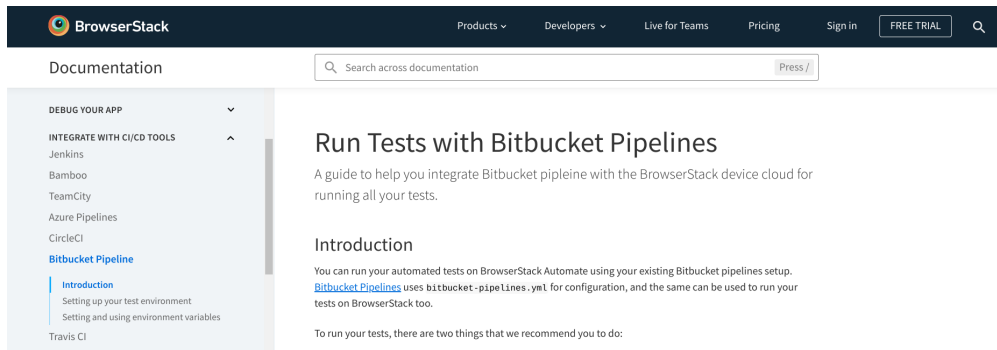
BrowserStack

Products

Developers

Live for Teams

Pricing

Sign in

FREE TRIAL

Documentation

Search across documentation

Press /

DEBUG YOUR APP

INTEGRATE WITH CI/CD TOOLS

Jenkins

Bamboo

TeamCity

Azure Pipelines

CircleCI

Bitbucket Pipeline

Introduction

Setting up your test environment

Setting and using environment variables

Travis CI

Run Tests with Bitbucket Pipelines

A guide to help you integrate Bitbucket pipleine with the BrowserStack device cloud for running all your tests.

Introduction

You can run your automated tests on BrowserStack Automate using your existing Bitbucket pipelines setup. Bitbucket Pipelines uses bitbucket-pipelines.yml for configuration, and the same can be used to run your tests on BrowserStack too.

To run your tests, there are two things that we recommend you to do: